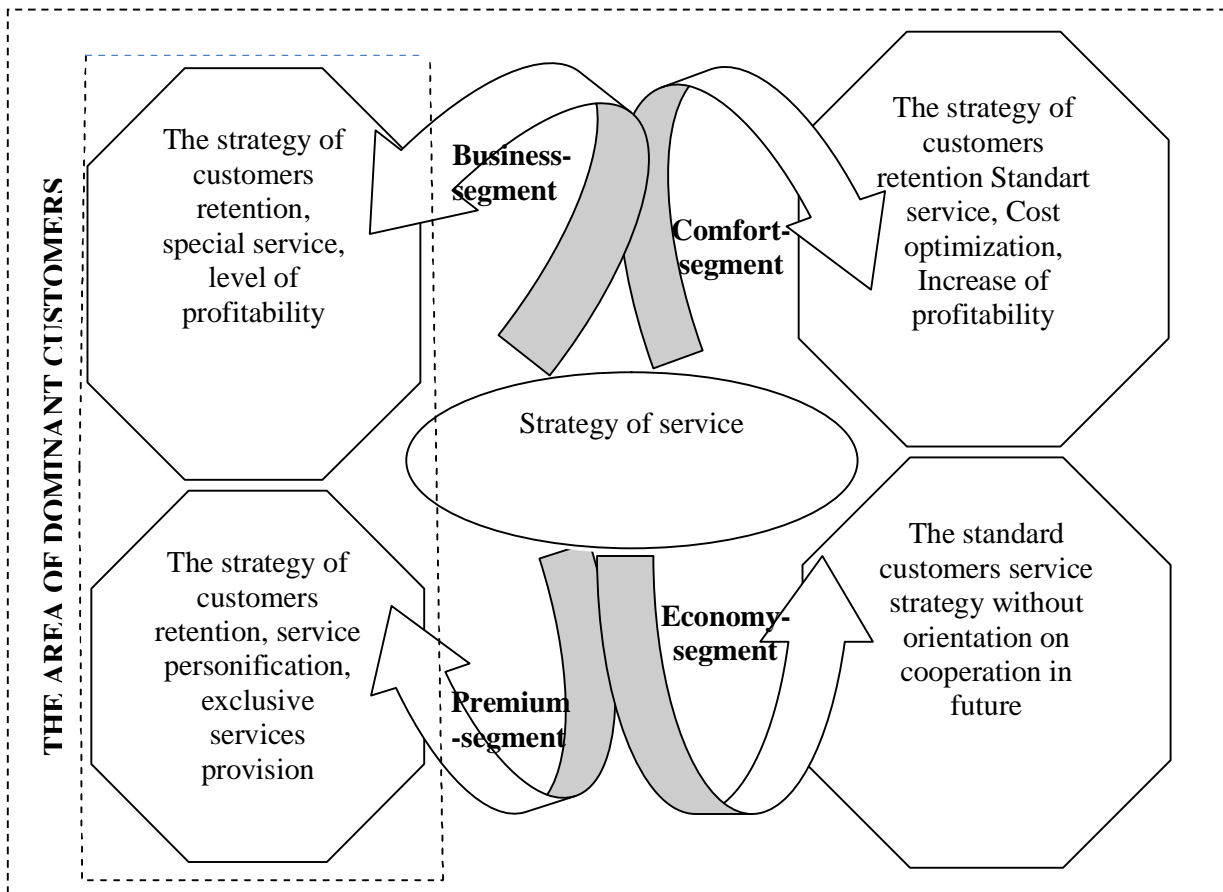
THE AREA OF DOMINANT CUSTOMERS

The strategy of customers retention, special service, level of profitability

Business-segment

Comfort-segment

The strategy of customers retention Standart service, Cost optimization, Increase of profitability

Strategy of service

The strategy of customers retention, service personification, exclusive services provision

Premium-segment

Economy-segment

The standard customers service strategy without orientation on cooperation in future